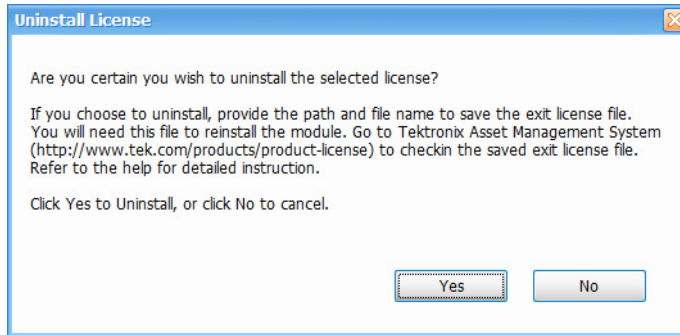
Uninstall License

Are you certain you wish to uninstall the selected license?

If you choose to uninstall, provide the path and file name to save the exit license file. You will need this file to reinstall the module. Go to Tektronix Asset Management System (http://www.tek.com/products/product-license) to checkin the saved exit license file. Refer to the help for detailed instruction.

Click Yes to Uninstall, or click No to cancel.

Yes

No